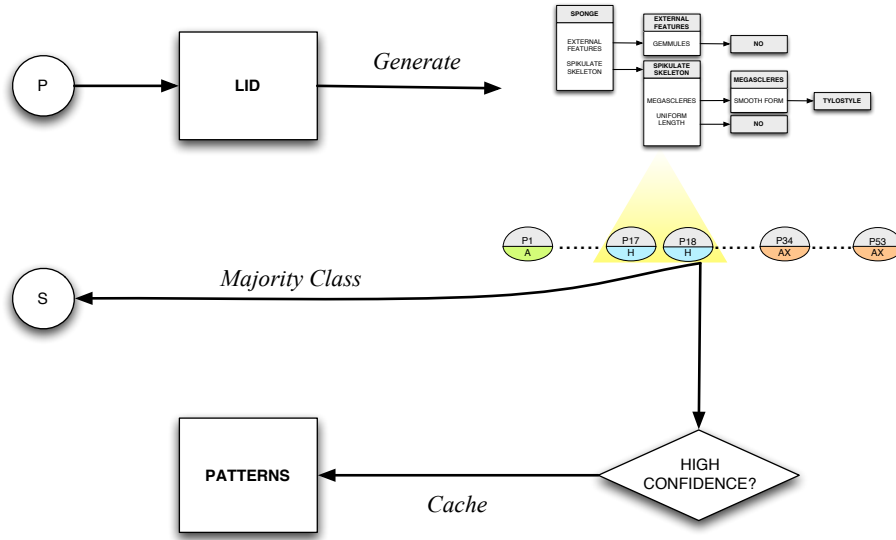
P

LID

Generate

SPONGE

EXTERNAL FEATURES

SPIKULATE SKELETON

EXTERNAL FEATURES

GEMMULES

NO

SPIKULATE SKELETON

MEGASCLERES

UNIFORM LENGTH

NO

MEGASCLERES

SMOOTH FORM

TYLOSTYLE

P1
A

P17
H

P18
H

P34
AX

P53
AX

Majority Class

S

PATTERNS

HIGH CONFIDENCE?

Cache